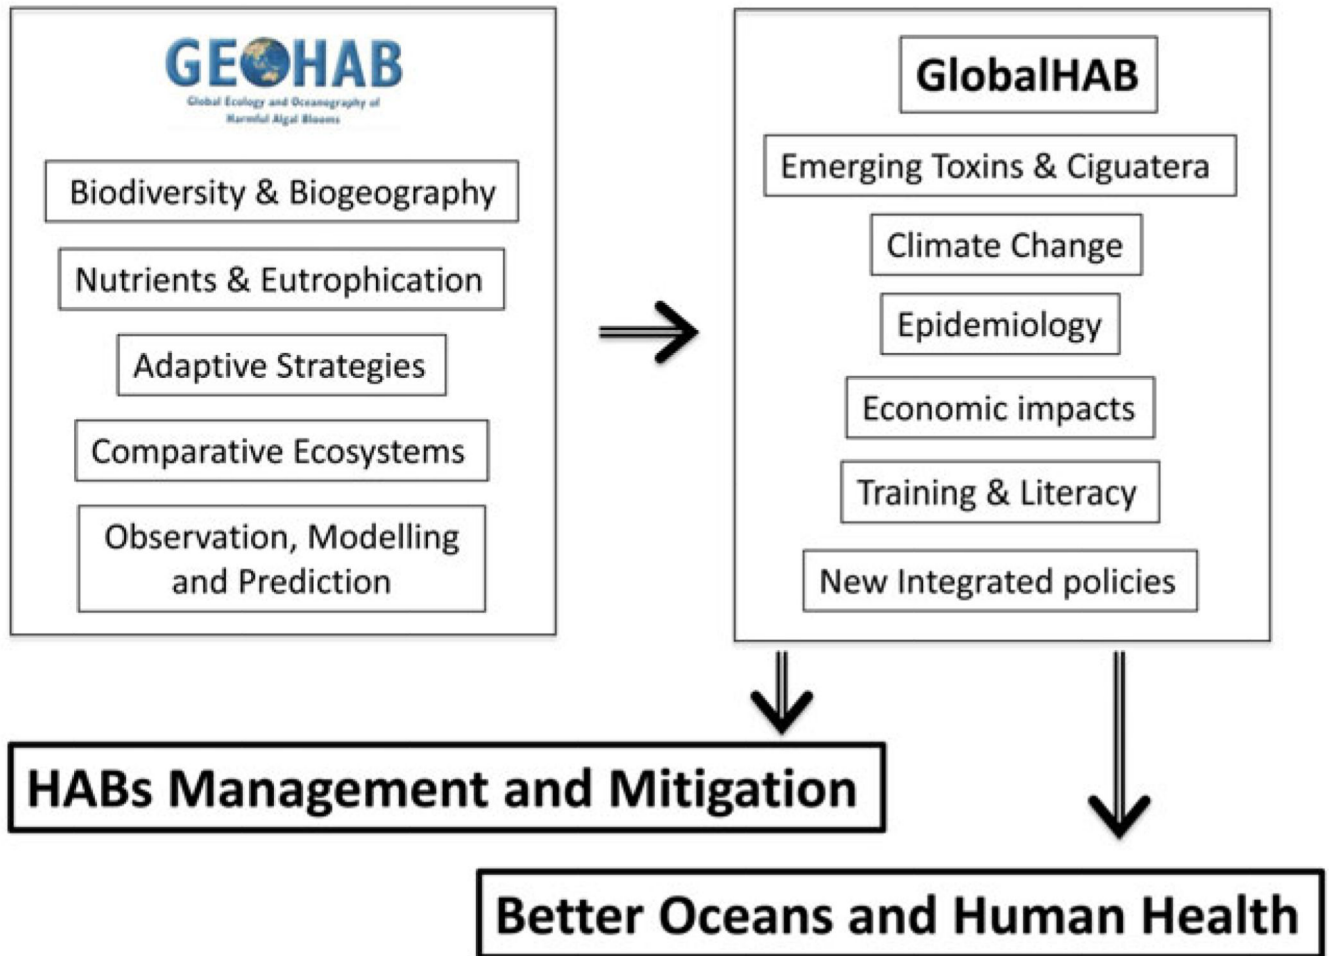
GEOHAB
Global Ecology and Oceanography of Harmful Algal Blooms

Biodiversity & Biogeography

Nutrients & Eutrophication

Adaptive Strategies

Comparative Ecosystems

Observation, Modelling and Prediction

GlobalHAB

Emerging Toxins & Ciguatera

Climate Change

Epidemiology

Economic impacts

Training & Literacy

New Integrated policies

HABs Management and Mitigation

Better Oceans and Human Health